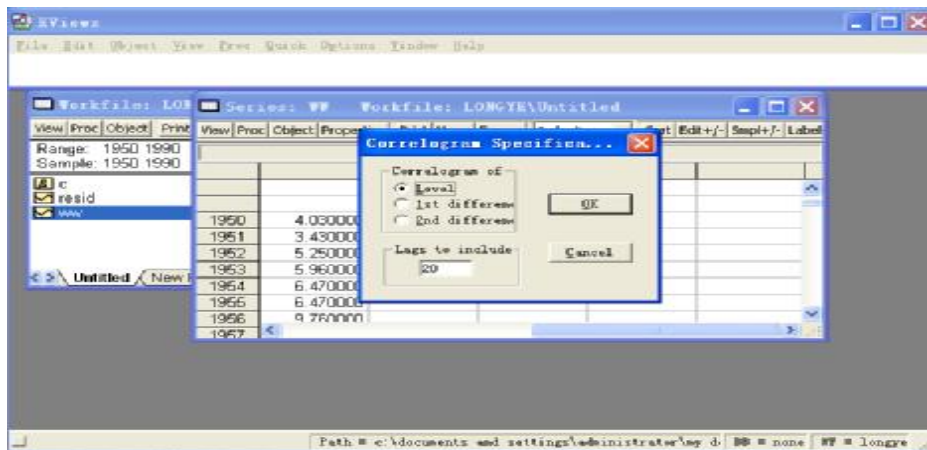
EViews

File Edit Object View Proc Quick Options Window Help

Workfile: LON

View Proc Object Print

Range: 1950 1990
Sample: 1950 1990

c
resid
ww

Untitled New P

Series: WW Workfile: LONGYE\Untitled

View Proc Object Properties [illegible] Edit+/- Smpl+/- Label

| | |
|---|---|
| 1950 | 4.030000 |
| 1951 | 3.430000 |
| 1952 | 5.250000 |
| 1953 | 5.960000 |
| 1954 | 6.470000 |
| 1955 | 6.470000 |
| 1956 | 9.760000 |
| 1957 | |

Correlogram Specifica...

Correlogram of
Level
1st differen
2nd differen

Lags to include
20

OK

Cancel

Path = c:\documents and settings\administrator\my d DB = none WF = longye